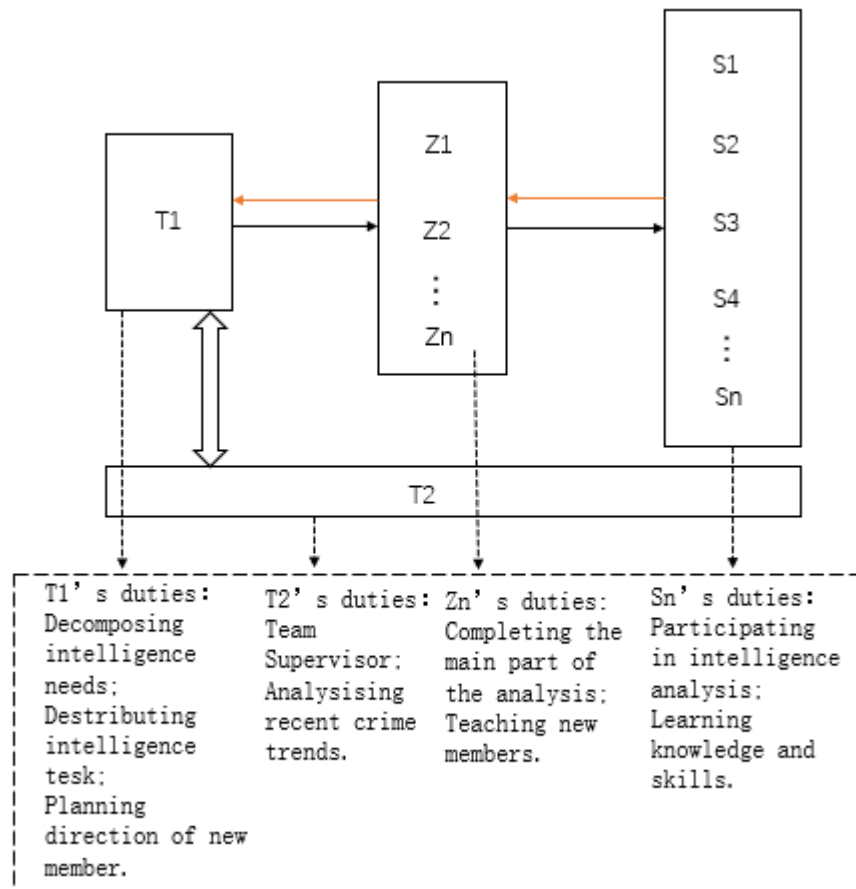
S1
S2
S3
S4
⋮
Sn

Z1
Z2
⋮
Zn

T1

T2

T1’s duties: Decomposing intelligence needs; Destributing intelligence tesk; Planning direction of new member.

T2’s duties: Team Supervisor; Analysising recent crime trends.

Zn’s duties: Completing the main part of the analysis; Teaching new members.

Sn’s duties: Participating in intelligence analysis; Learning knowledge and skills.